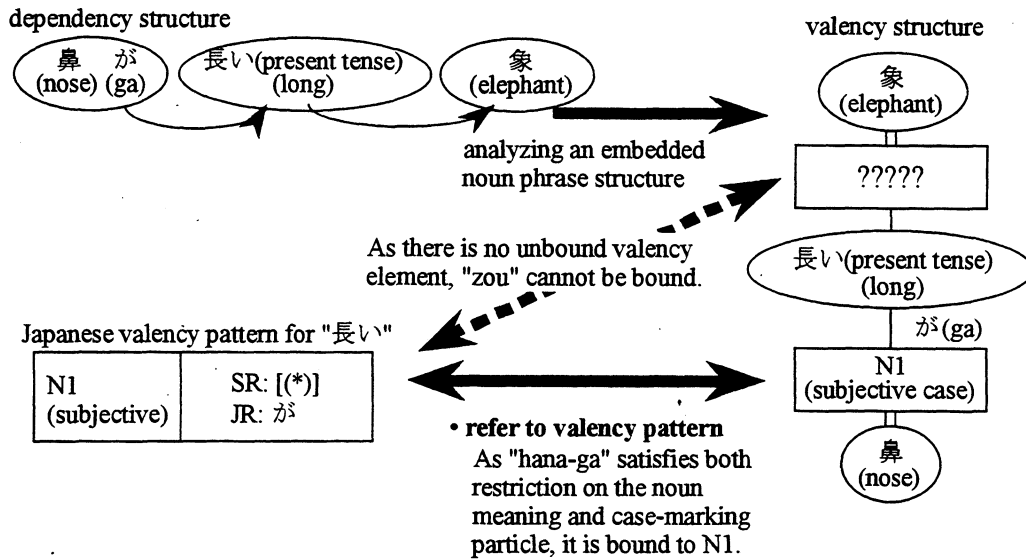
dependency structure

鼻 が
(nose) (ga)

長い(present tense)
(long)

象
(elephant)

valency structure

象
(elephant)

analyzing an embedded noun phrase structure

?????

As there is no unbound valency element, "zou" cannot be bound.

長い(present tense)
(long)

が(ga)

Japanese valency pattern for "長い"

| N1 (subjective) | SR: [(*)] JR: が |
|---|---|

N1
(subjective case)

• **refer to valency pattern**
As "hana-ga" satisfies both restriction on the noun meaning and case-marking particle, it is bound to N1.

鼻
(nose)